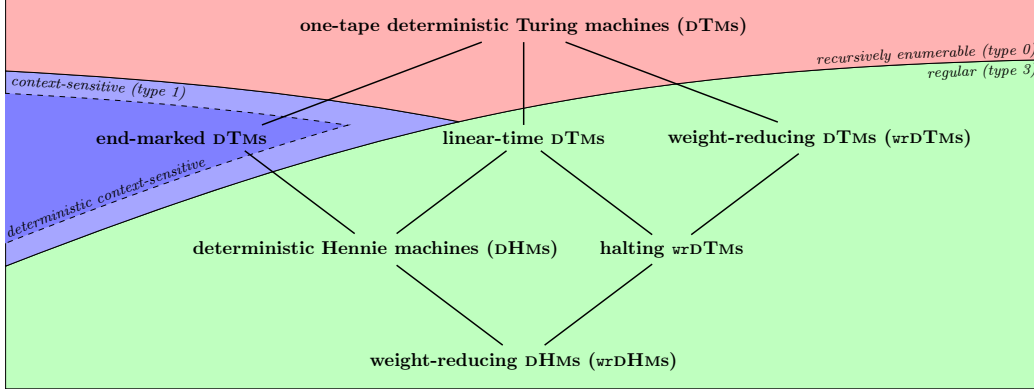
one-tape deterministic Turing machines (dTms)

recursively enumerable (type 0)
regular (type 3)

context-sensitive (type 1)

end-marked dTms

linear-time dTms

weight-reducing dTms (wrdTms)

deterministic context-sensitive

deterministic Hennie machines (dHms)

halting wrdTms

weight-reducing dHms (wrdHms)